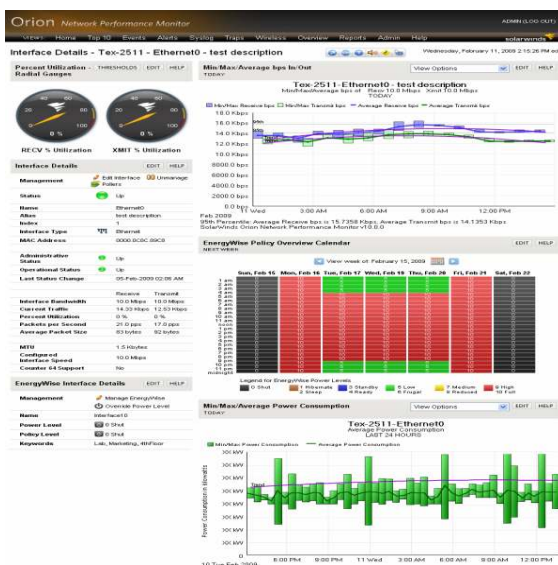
Orion Network Performance Monitor

ADMIN (LOG OUT)

Views Home Top 10 Events Alerts Syslog Traps Wireless Overview Reports Admin Help

solarwinds

Interface Details - Tex-2511 - Ethernet0 - test description

Wednesday, February 11, 2009 2:15:26 PM

Percent Utilization - Radial Gauges

THRESHOLDS EDIT HELP

0 %

0 %

RECV % Utilization

XMIT % Utilization

Interface Details

EDIT HELP

| | |
|---|---|
| Management | Edit Interface Unmanage Pollers |
| Status | Up |
| Name | Ethernet0 |
| Alias | test description |
| Index | 1 |
| Interface Type | Ethernet |
| MAC Address | 0000.0C0C.89C8 |
| Administrative Status | Up |
| Operational Status | Up |
| Last Status Change | 05-Feb-2009 02:06 AM |

| | Receive | Transmit |
|---|---|---|
| Interface Bandwidth | 10.0 Mbps | 10.0 Mbps |
| Current Traffic | 14.33 Kbps | 12.53 Kbps |
| Percent Utilization | 0 % | 0 % |
| Packets per Second | 21.0 pps | 17.0 pps |
| Average Packet Size | 83 bytes | 92 bytes |

| | |
|---|---|
| MTU | 1.5 Kbytes |
| Configured Interface Speed | 10.0 Mbps |
| Counter 64 Support | No |

EnergyWise Interface Details

EDIT HELP

| | |
|---|---|
| Management | Manage EnergyWise Override Power Level |
| Name | interface10 |
| Power Level | 0 Shut |
| Policy Level | 0 Shut |
| Keywords | Lab, Marketing, 4thFloor |

Min/Max/Average bps In/Out
TODAY

View Options EDIT HELP

Tex-2511-Ethernet0 - test description
Min/Max/Average bps of Recv 10.0 Mbps Xmit 10.0 Mbps
TODAY

Min/Max Receive bps Min/Max Transmit bps Average Receive bps Average Transmit bps

18.0 Kbps
16.0 Kbps
14.0 Kbps
12.0 Kbps
10.0 Kbps
8000.0 bps
6000.0 bps
4000.0 bps
2000.0 bps
0.0 bps

11 Wed 3:00 AM 6:00 AM 9:00 AM 12:00 PM
Feb 2009

95th Percentile: Average Receive bps is 15.7358 Kbps; Average Transmit bps is 14.1353 Kbps
SolarWinds Orion Network Performance Monitor v10.0.0

EnergyWise Policy Overview Calendar
NEXT WEEK

EDIT HELP

View week of February 15, 2009

Sun, Feb 15 Mon, Feb 16 Tue, Feb 17 Wed, Feb 18 Thu, Feb 19 Fri, Feb 20 Sat, Feb 21

Legend for EnergyWise Power Levels
0 Shut 1 Hibernate 2 Sleep 3 Standby 4 Ready 5 Low 6 Frugal 7 Medium 8 Reduced 9 High 10 Full

Min/Max/Average Power Consumption

View Options EDIT HELP

Tex-2511-Ethernet0
Average Power Consumption
LAST 24 HOURS

Min/Max Power Consumption Average Power Consumption

Power Consumption in Kilowatts

6:00 PM 9:00 PM 11 Wed 3:00 AM 6:00 AM 9:00 AM 12:00 PM
10 Tue Feb 2009